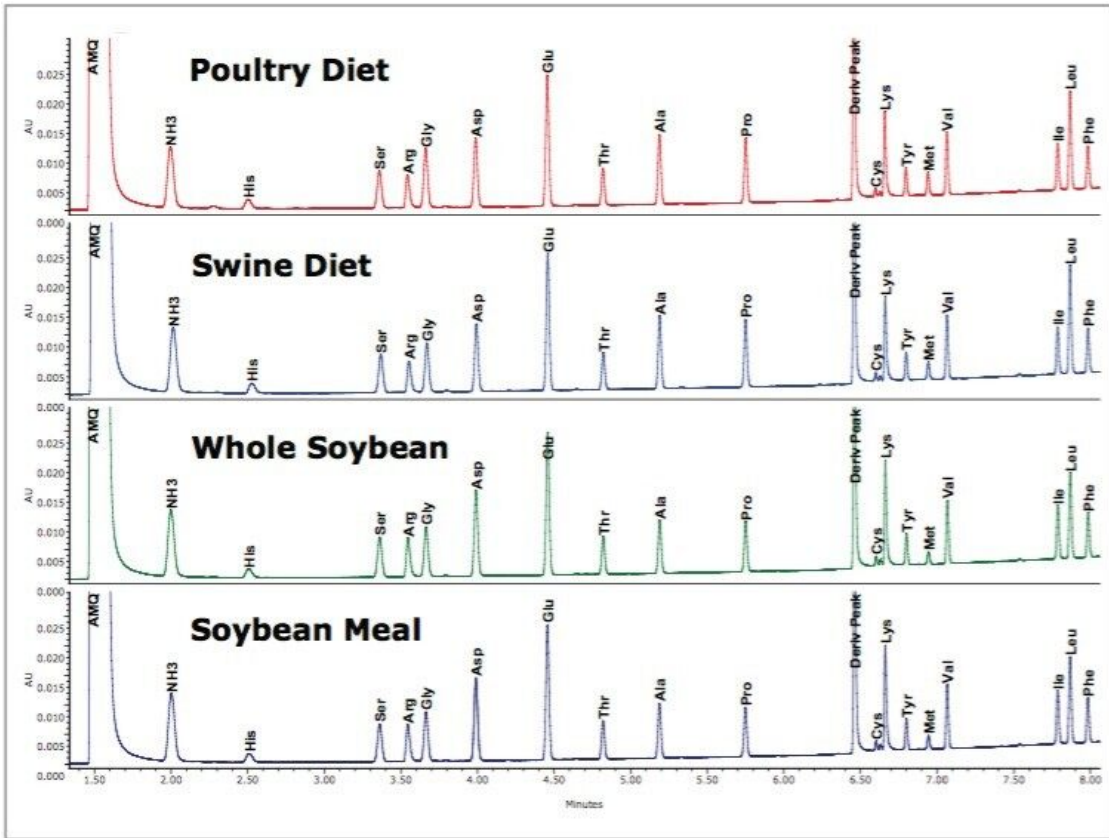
Poultry Diet

AU

0.025
0.020
0.015
0.010
0.005

AMQ
NH3
His
Ser
Arg
Gly
Asp
Glu
Thr
Ala
Pro
Deriv Peak
Cys
Lys
Tyr
Met
Val
Ile
Leu
Phe

Swine Diet

AU

0.000
0.025
0.020
0.015
0.010
0.005

AMQ
NH3
His
Ser
Arg
Gly
Asp
Glu
Thr
Ala
Pro
Deriv Peak
Cys
Lys
Tyr
Met
Val
Ile
Leu
Phe

Whole Soybean

AU

0.000
0.025
0.020
0.015
0.010
0.005

AMQ
NH3
His
Ser
Arg
Gly
Asp
Glu
Thr
Ala
Pro
Deriv Peak
Cys
Lys
Tyr
Met
Val
Ile
Leu
Phe

Soybean Meal

AU

0.000
0.025
0.020
0.015
0.010
0.005
0.000

AMQ
NH3
His
Ser
Arg
Gly
Asp
Glu
Thr
Ala
Pro
Deriv Peak
Cys
Lys
Tyr
Met
Val
Ile
Leu
Phe

1.50 2.00 2.50 3.00 3.50 4.00 4.50 5.00 5.50 6.00 6.50 7.00 7.50 8.00

Minutes